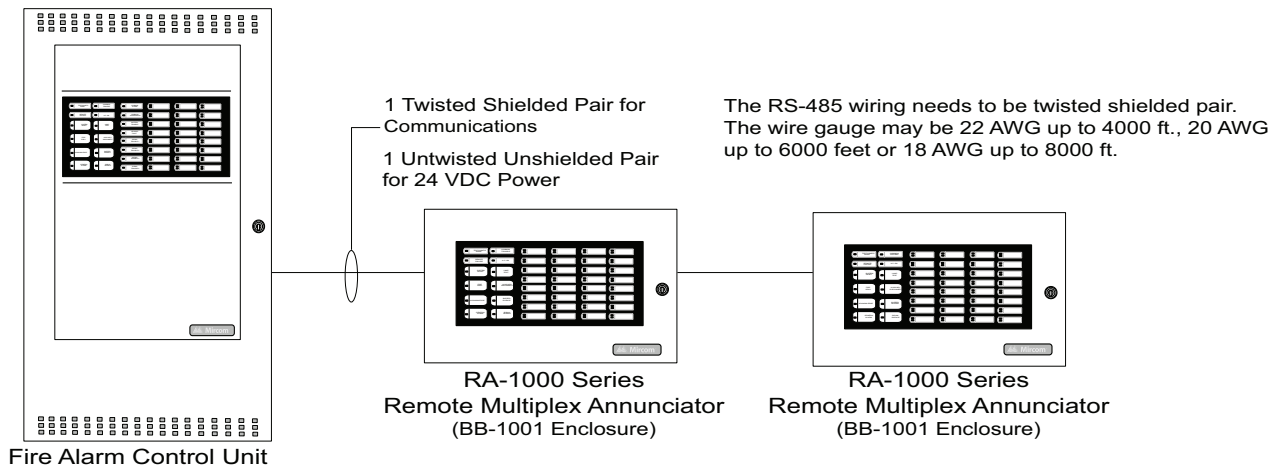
1 Twisted Shielded Pair for Communications

1 Untwisted Unshielded Pair for 24 VDC Power

The RS-485 wiring needs to be twisted shielded pair. The wire gauge may be 22 AWG up to 4000 ft., 20 AWG up to 6000 feet or 18 AWG up to 8000 ft.

Mircom

Mircom

Mircom

RA-1000 Series
Remote Multiplex Annunciator
(BB-1001 Enclosure)

RA-1000 Series
Remote Multiplex Annunciator
(BB-1001 Enclosure)

Fire Alarm Control Unit